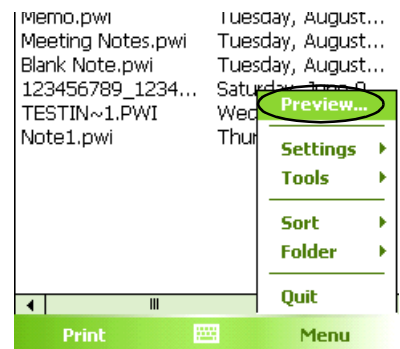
Memo.pwi Tuesday, August...
Meeting Notes.pwi Tuesday, August...
Blank Note.pwi Tuesday, August...
123456789_1234... Saturday, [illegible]
TESTIN~1.PWI Wed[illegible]
Note1.pwi Thur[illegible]

Preview...
Settings
Tools
Sort
Folder
Quit

Print
Menu